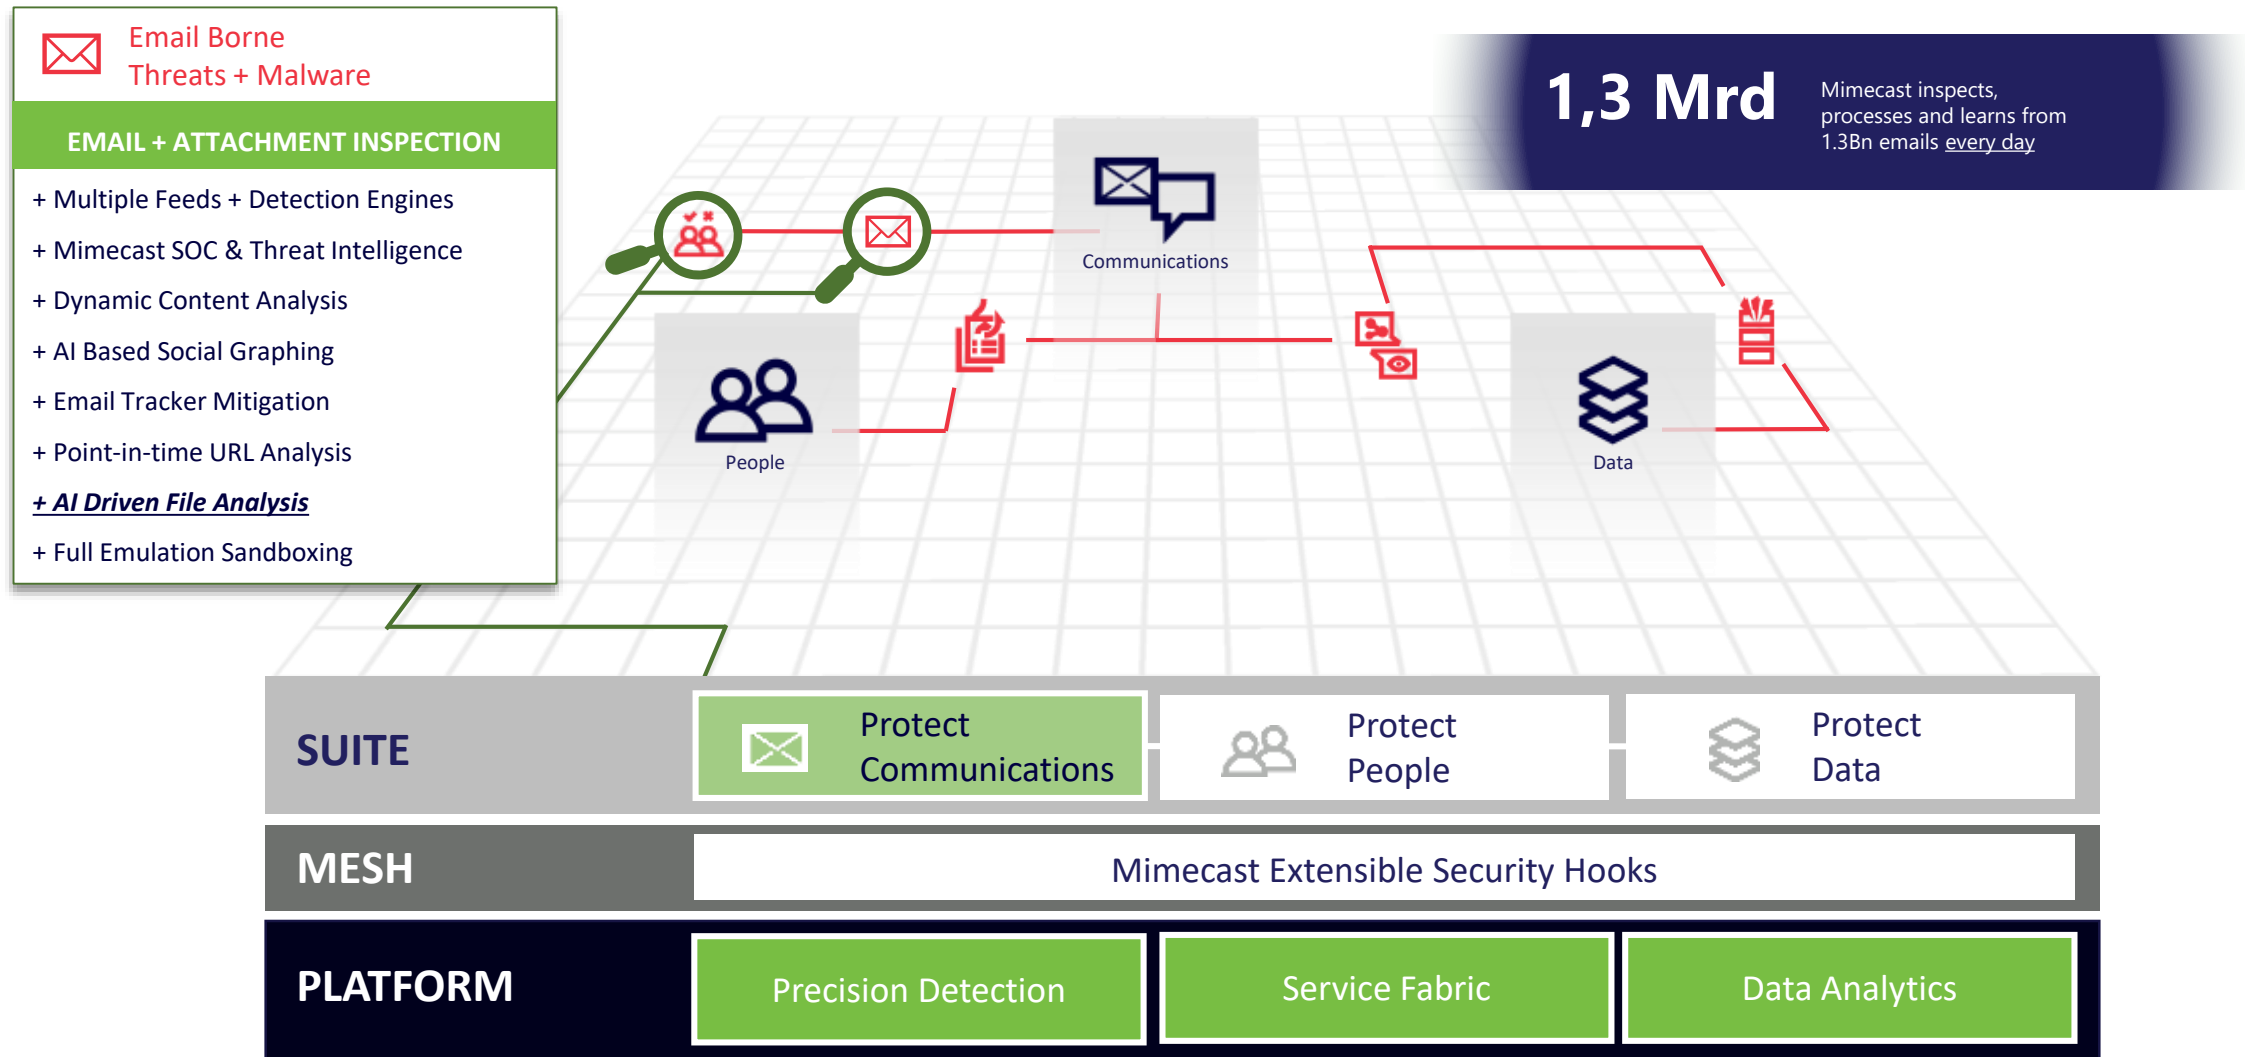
Email Borne Threats + Malware

EMAIL + ATTACHMENT INSPECTION

+ Multiple Feeds + Detection Engines
+ Mimecast SOC & Threat Intelligence
+ Dynamic Content Analysis
+ AI Based Social Graphing
+ Email Tracker Mitigation
+ Point-in-time URL Analysis
+ AI Driven File Analysis
+ Full Emulation Sandboxing

1,3 Mrd

Mimecast inspects, processes and learns from 1.3Bn emails every day

Communications

People

Data

SUITE

Protect Communications

Protect People

Protect Data

MESH

Mimecast Extensible Security Hooks

PLATFORM

Precision Detection

Service Fabric

Data Analytics